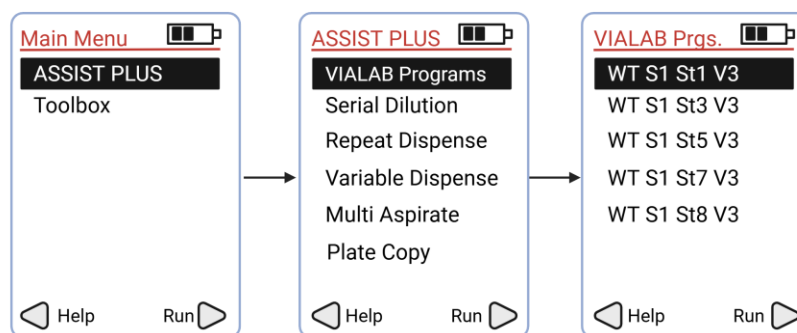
Main Menu
ASSIST PLUS
Toolbox
Help
Run

ASSIST PLUS
VIALAB Programs
Serial Dilution
Repeat Dispense
Variable Dispense
Multi Aspirate
Plate Copy
Help
Run

VIALAB Prgs.
WT S1 St1 V3
WT S1 St3 V3
WT S1 St5 V3
WT S1 St7 V3
WT S1 St8 V3
Help
Run